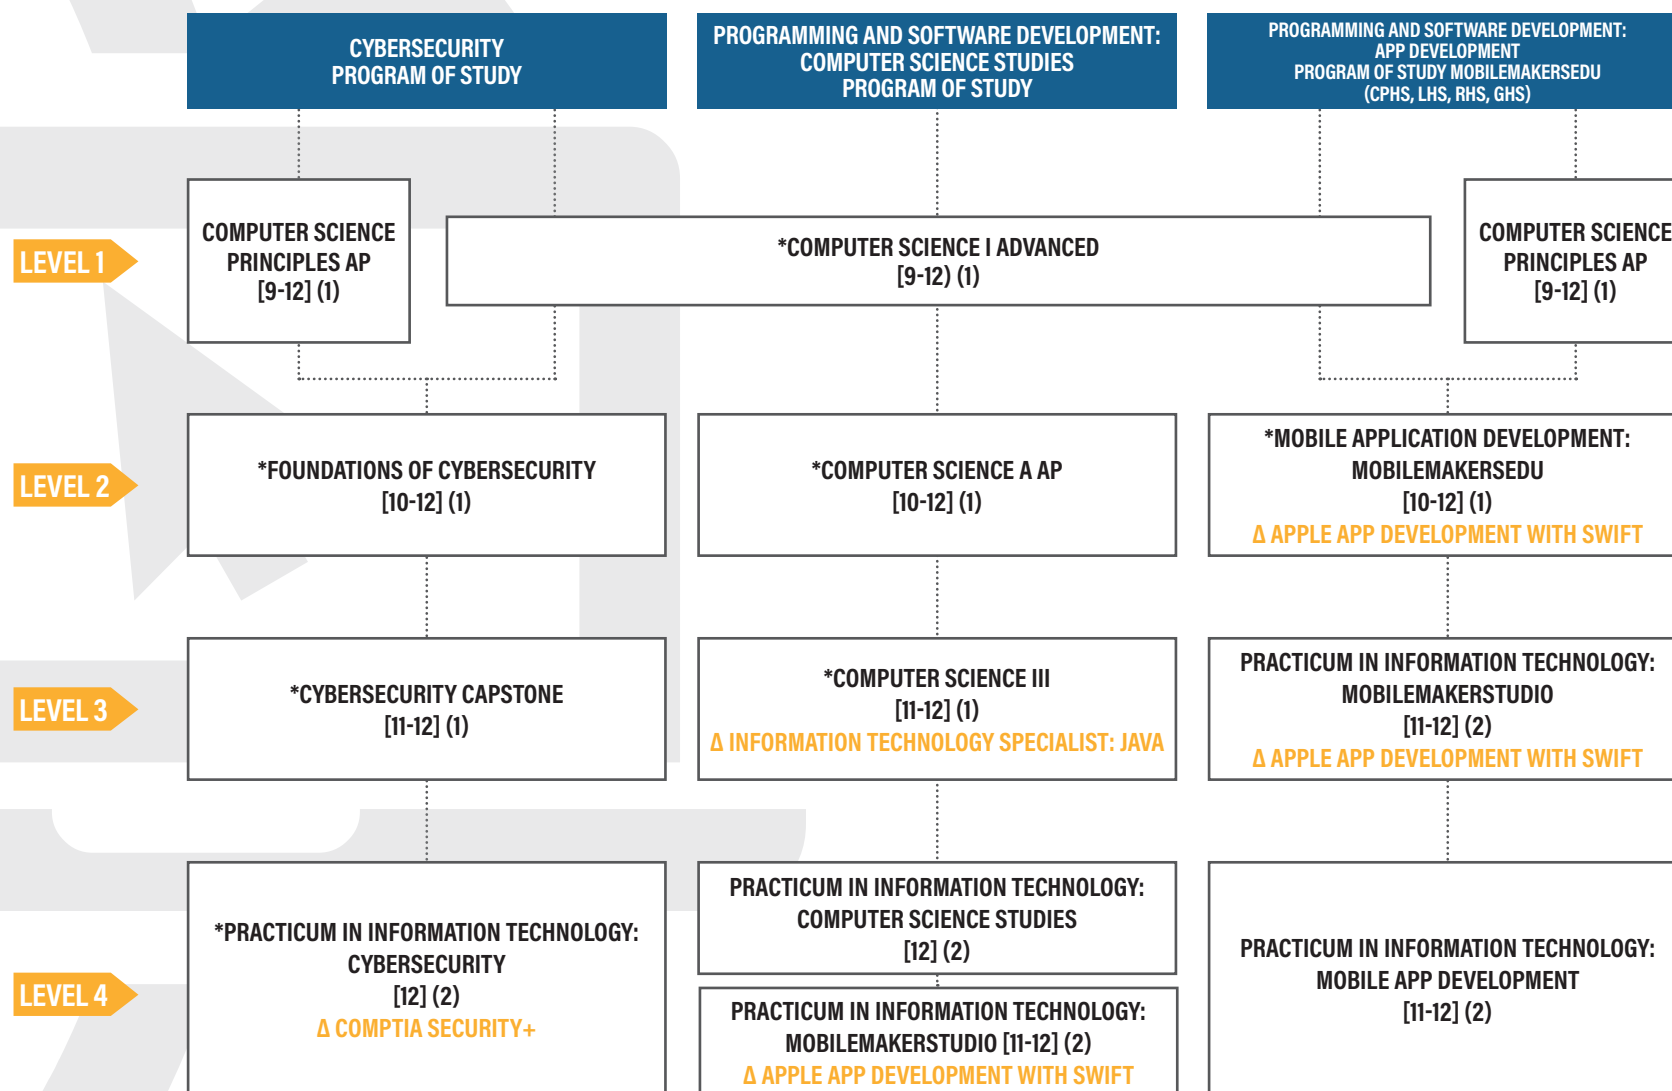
CYBERSECURITY
PROGRAM OF STUDY

PROGRAMMING AND SOFTWARE DEVELOPMENT:
COMPUTER SCIENCE STUDIES
PROGRAM OF STUDY

PROGRAMMING AND SOFTWARE DEVELOPMENT:
APP DEVELOPMENT
PROGRAM OF STUDY MOBILEMAKERSEDU
(CPHS, LHS, RHS, GHS)

LEVEL 1

COMPUTER SCIENCE PRINCIPLES AP
[9-12] (1)

*COMPUTER SCIENCE I ADVANCED
[9-12] (1)

COMPUTER SCIENCE PRINCIPLES AP
[9-12] (1)

LEVEL 2

*FOUNDATIONS OF CYBERSECURITY
[10-12] (1)

*COMPUTER SCIENCE A AP
[10-12] (1)

*MOBILE APPLICATION DEVELOPMENT: MOBILEMAKERSEDU
[10-12] (1)
Δ APPLE APP DEVELOPMENT WITH SWIFT

LEVEL 3

*CYBERSECURITY CAPSTONE
[11-12] (1)

*COMPUTER SCIENCE III
[11-12] (1)
Δ INFORMATION TECHNOLOGY SPECIALIST: JAVA

PRACTICUM IN INFORMATION TECHNOLOGY: MOBILEMAKERSTUDIO
[11-12] (2)
Δ APPLE APP DEVELOPMENT WITH SWIFT

LEVEL 4

*PRACTICUM IN INFORMATION TECHNOLOGY: CYBERSECURITY
[12] (2)
Δ COMPTIA SECURITY+

PRACTICUM IN INFORMATION TECHNOLOGY: COMPUTER SCIENCE STUDIES
[12] (2)

PRACTICUM IN INFORMATION TECHNOLOGY: MOBILEMAKERSTUDIO [11-12] (2)
Δ APPLE APP DEVELOPMENT WITH SWIFT

PRACTICUM IN INFORMATION TECHNOLOGY: MOBILE APP DEVELOPMENT
[11-12] (2)